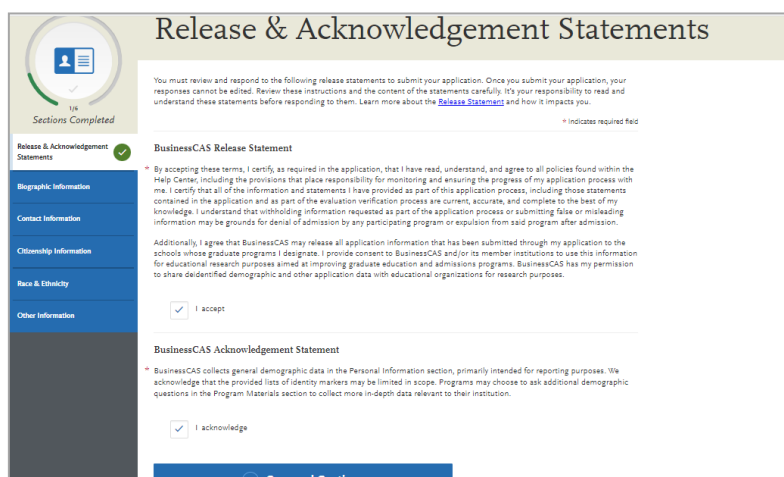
1/6
Sections Completed

Release & Acknowledgement Statements

Biographic Information

Contact Information

Citizenship Information

Race & Ethnicity

Other Information

Release & Acknowledgement Statements

You must review and respond to the following release statements to submit your application. Once you submit your application, your responses cannot be edited. Review these instructions and the content of the statements carefully. It's your responsibility to read and understand these statements before responding to them. Learn more about the Release Statement and how it impacts you.

* indicates required field

BusinessCAS Release Statement

* By accepting these terms, I certify, as required in the application, that I have read, understand, and agree to all policies found within the Help Center, including the provisions that place responsibility for monitoring and ensuring the progress of my application process with me. I certify that all of the information and statements I have provided as part of this application process, including those statements contained in the application and as part of the evaluation verification process are current, accurate, and complete to the best of my knowledge. I understand that withholding information requested as part of the application process or submitting false or misleading information may be grounds for denial of admission by any participating program or expulsion from said program after admission.

Additionally, I agree that BusinessCAS may release all application information that has been submitted through my application to the schools whose graduate programs I designate. I provide consent to BusinessCAS and/or its member institutions to use this information for educational research purposes aimed at improving graduate education and admissions programs. BusinessCAS has my permission to share deidentified demographic and other application data with educational organizations for research purposes.

I accept

BusinessCAS Acknowledgement Statement

* BusinessCAS collects general demographic data in the Personal Information section, primarily intended for reporting purposes. We acknowledge that the provided lists of identity markers may be limited in scope. Programs may choose to ask additional demographic questions in the Program Materials section to collect more in-depth data relevant to their institution.

I acknowledge

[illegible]